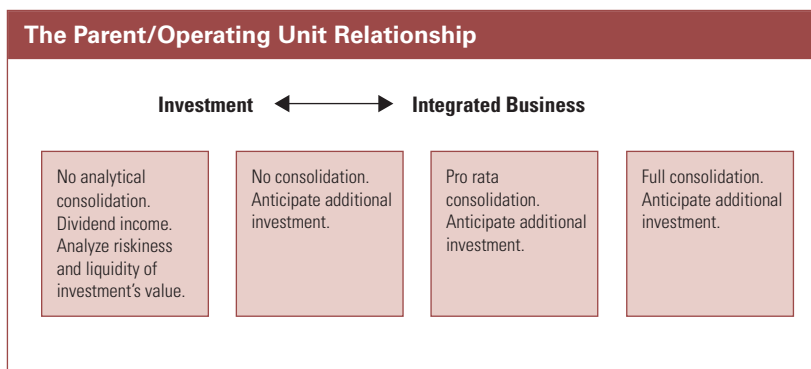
The Parent/Operating Unit Relationship

Investment ⟷ Integrated Business

No analytical consolidation. Dividend income. Analyze riskiness and liquidity of investment's value.

No consolidation. Anticipate additional investment.

Pro rata consolidation. Anticipate additional investment.

Full consolidation. Anticipate additional investment.